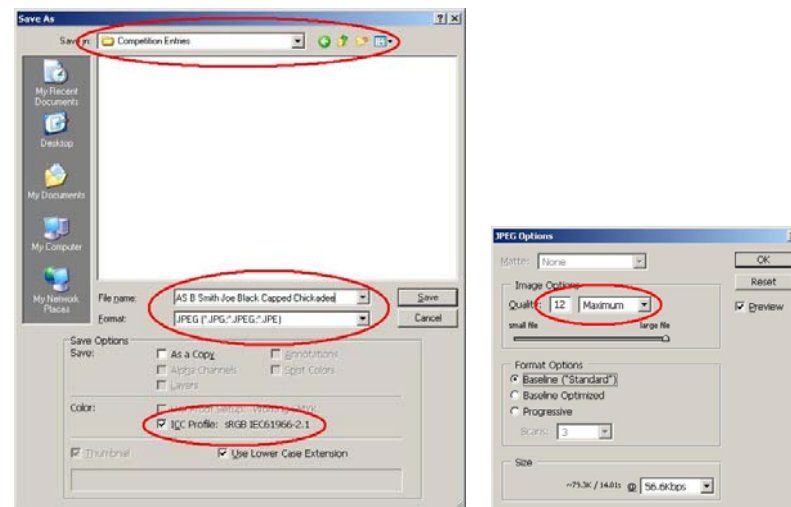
Save As

?

×

Save in: Competition Entries

My Recent Documents

Desktop

My Documents

My Computer

My Network Places

File name: AS B Smith Joe Black Capped Chickadee

Format: JPEG (*.JPG;*.JPEG;*.JPE)

Save

Cancel

Save Options

Save:

As a Copy

Annotations

Alpha Channels

Spot Colors

Layers

Color:

Use Proof Setup: Working CMYK

ICC Profile: sRGB IEC61966-2.1

Thumbnail

Use Lower Case Extension

JPEG Options

Matte: None

Image Options

Quality: 12 Maximum

small file

large file

OK

Reset

Preview

Format Options

Baseline ("Standard")

Baseline Optimized

Progressive

Scans: 3

Size

~75.3K / 14.01s @ 56.6Kbps